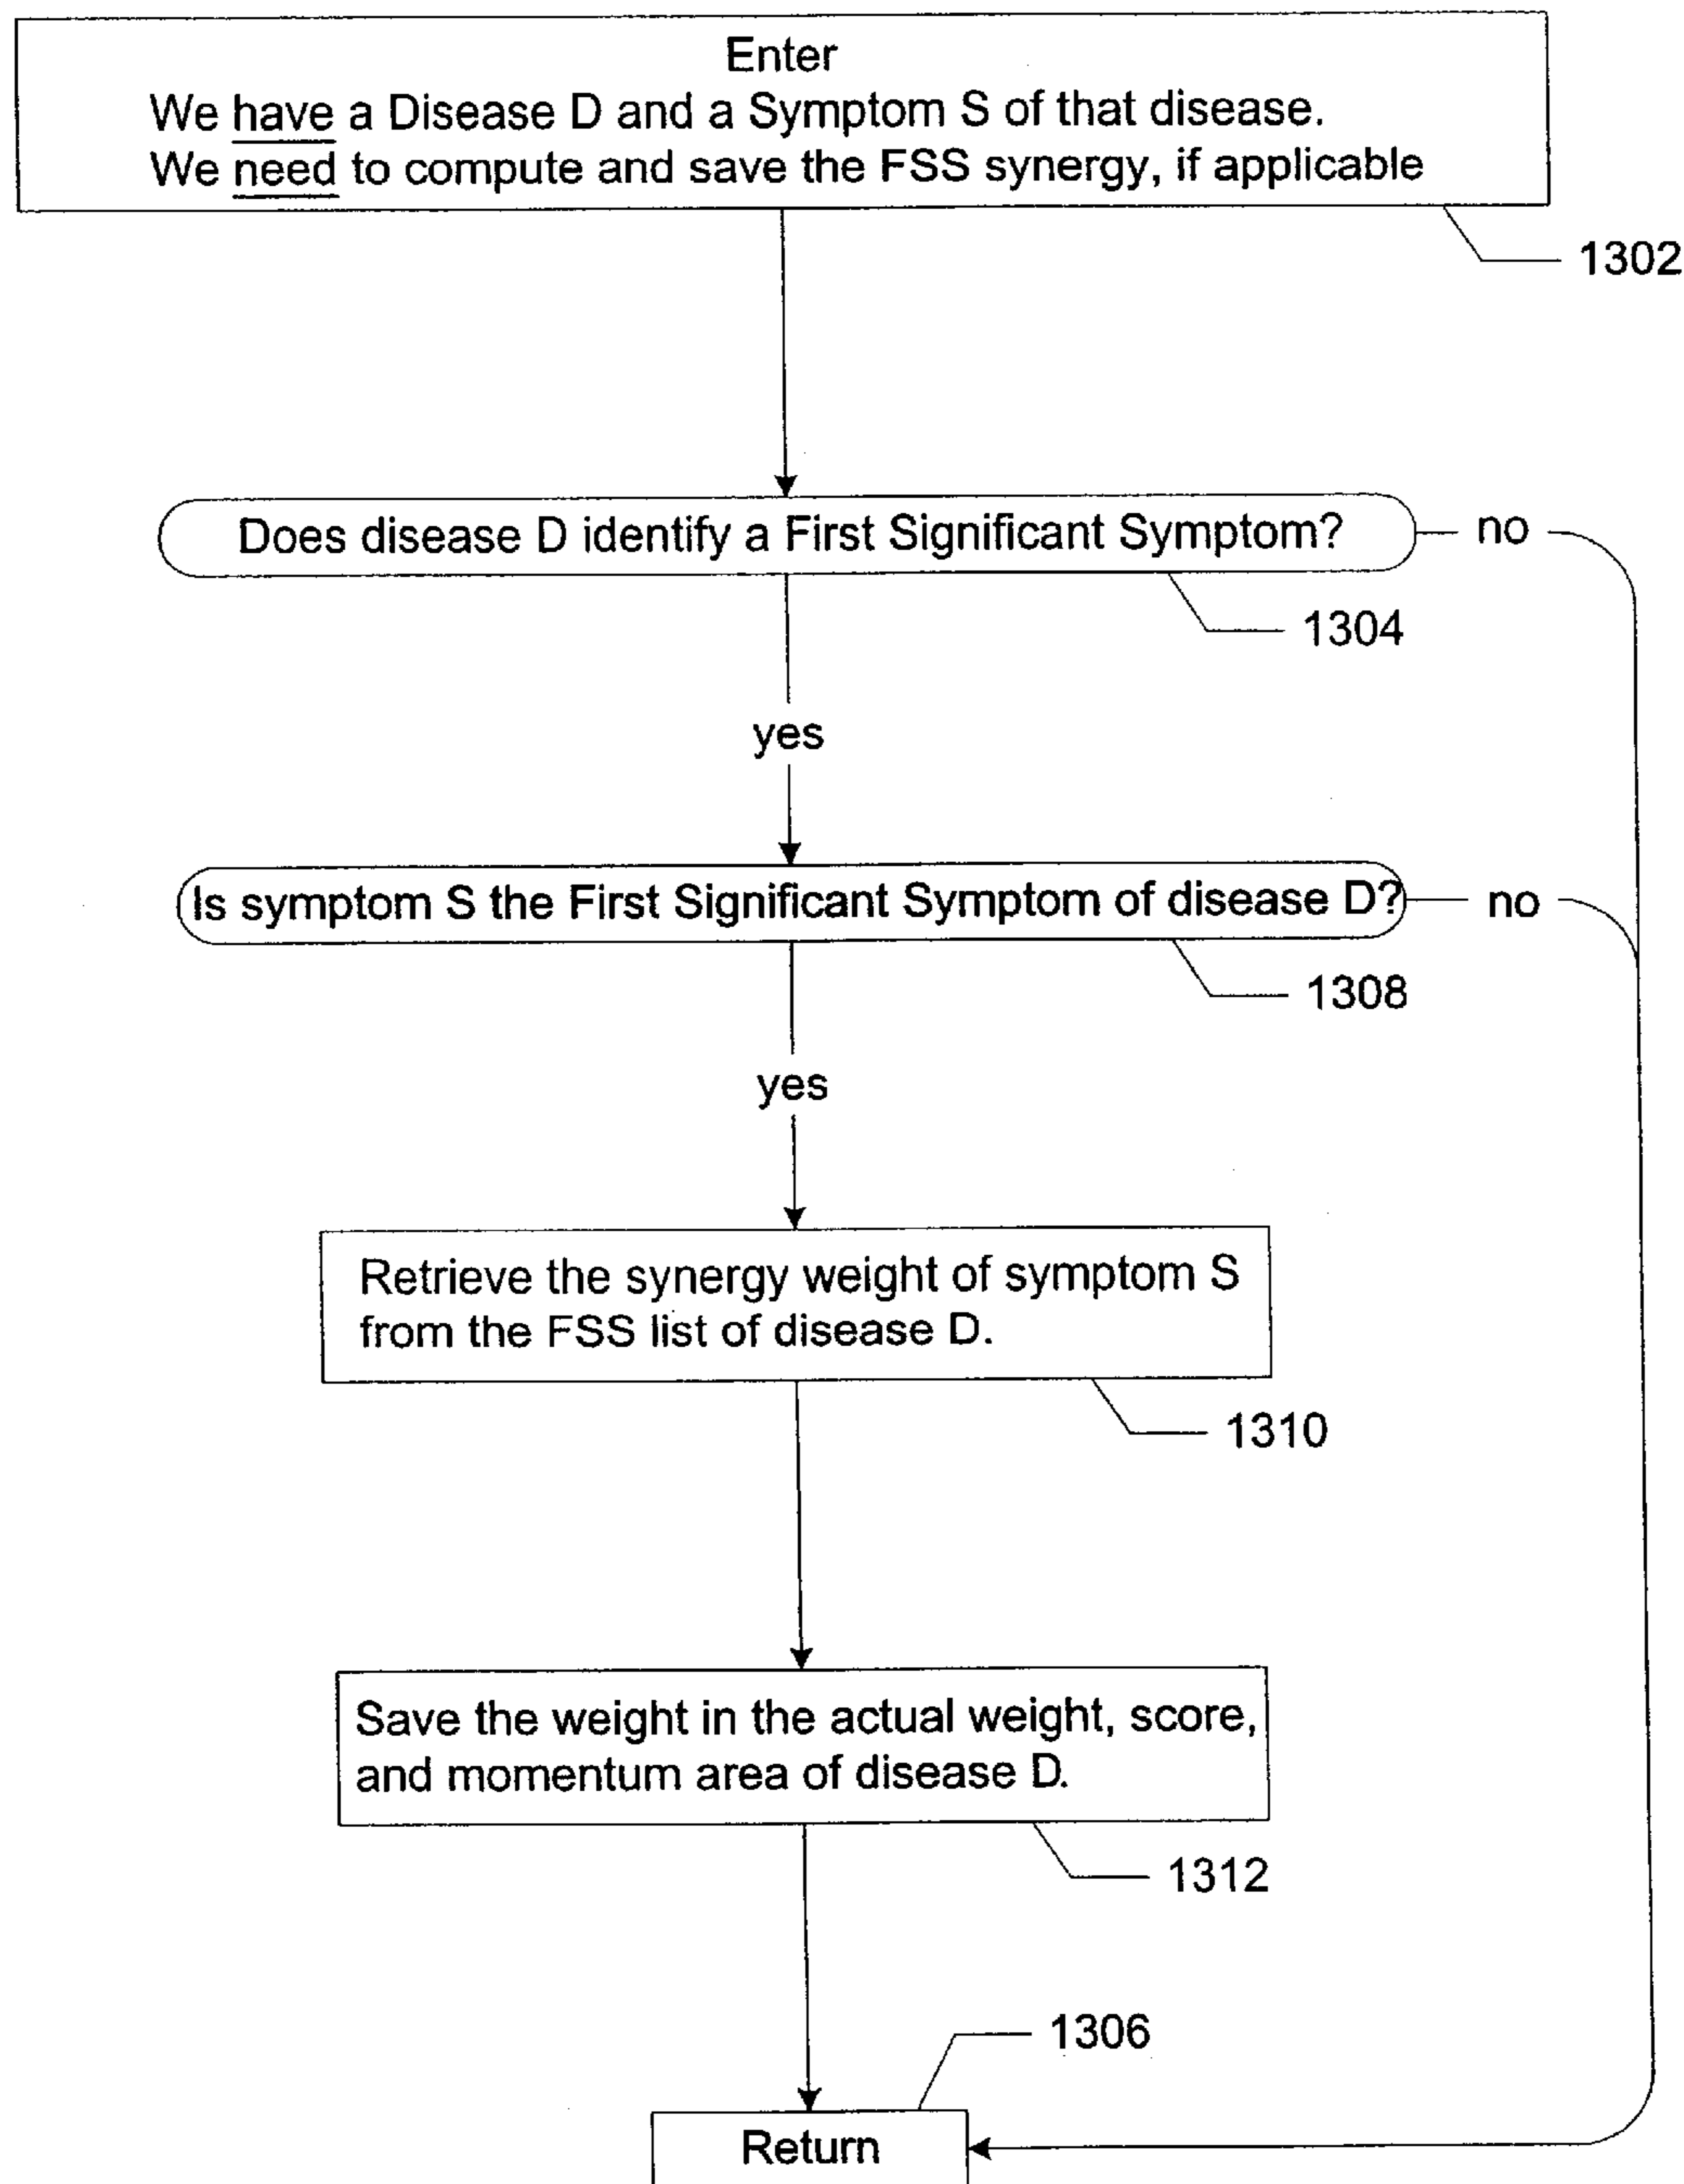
Enter
We have a Disease D and a Symptom S of that disease.
We need to compute and save the FSS synergy, if applicable

1302

Does disease D identify a First Significant Symptom?

no

1304

yes

Is symptom S the First Significant Symptom of disease D?

no

1308

yes

Retrieve the synergy weight of symptom S from the FSS list of disease D.

1310

Save the weight in the actual weight, score, and momentum area of disease D.

1312

1306

Return